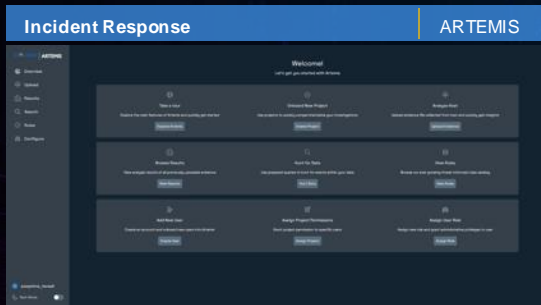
Incident Response

ARTEMIS

ARTEMIS

Overview

Upload

Reports

Search

Rules

Configure

Welcome!

Let's get you started with Artemis

Take a tour

Explore the new features of Artemis and quickly get started

Explore Artemis

Onboard New Project

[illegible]

Create Project

Analyze Host

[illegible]

Upload Evidence

Browse Results

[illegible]

View Reports

Hunt for Rats

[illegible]

Hunt Rats

View Rules

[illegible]

View Rules

Add New User

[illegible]

Create User

Assign Project Permissions

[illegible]

Assign Project

Assign User Role

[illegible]

Assign Role

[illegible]

Dark Mode